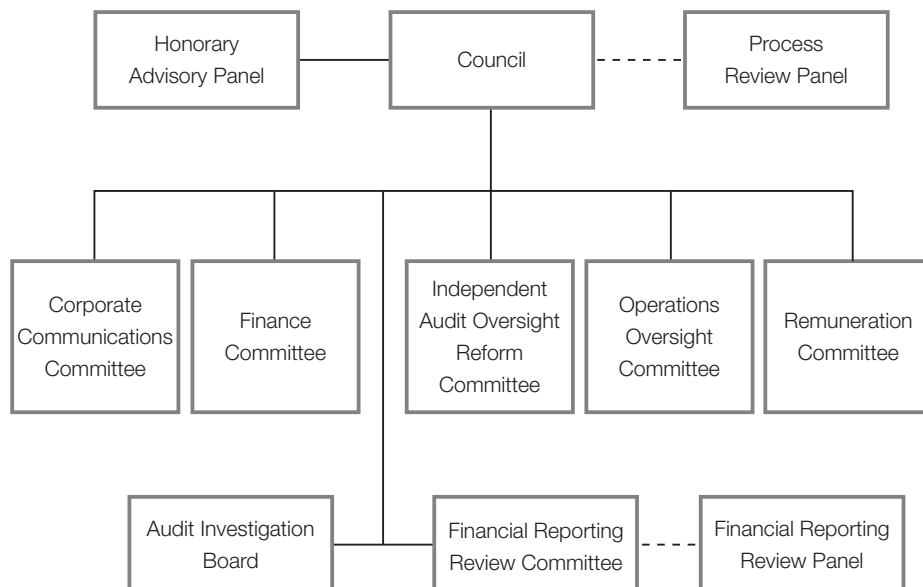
Honorary Advisory Panel

Council

Process Review Panel

Corporate Communications Committee

Finance Committee

Independent Audit Oversight Reform Committee

Operations Oversight Committee

Remuneration Committee

Audit Investigation Board

Financial Reporting Review Committee

Financial Reporting Review Panel